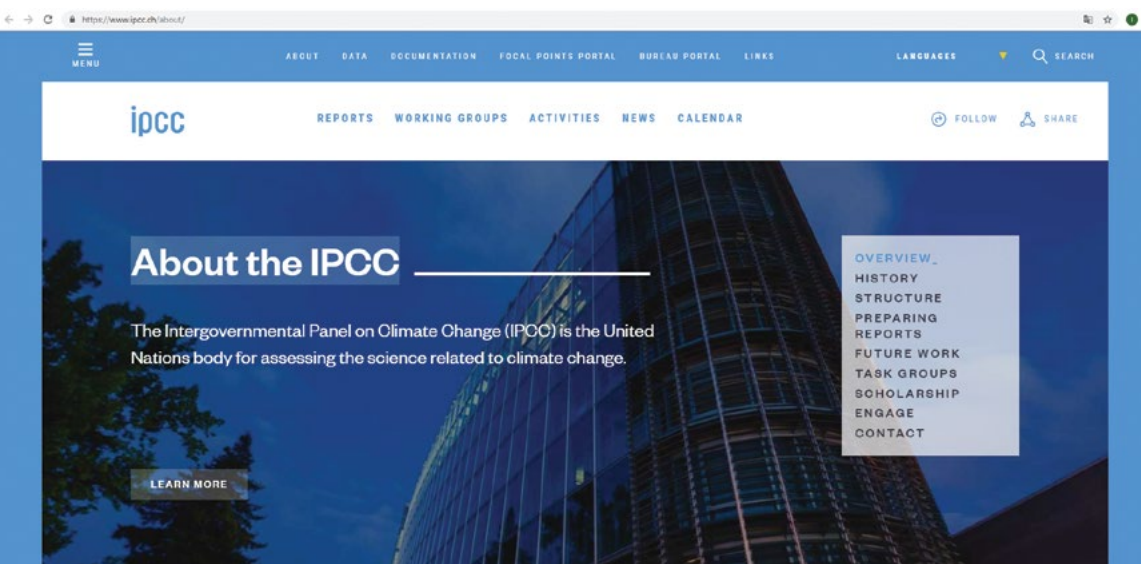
https://www.ipcc.ch/about/

MENU

ABOUT DATA DOCUMENTATION FOCAL POINTS PORTAL BUREAU PORTAL LINKS

LANGUAGES SEARCH

ipcc

REPORTS WORKING GROUPS ACTIVITIES NEWS CALENDAR

FOLLOW SHARE

About the IPCC

The Intergovernmental Panel on Climate Change (IPCC) is the United Nations body for assessing the science related to climate change.

LEARN MORE

OVERVIEW
HISTORY
STRUCTURE
PREPARING REPORTS
FUTURE WORK
TASK GROUPS
SCHOLARSHIP
ENGAGE
CONTACT